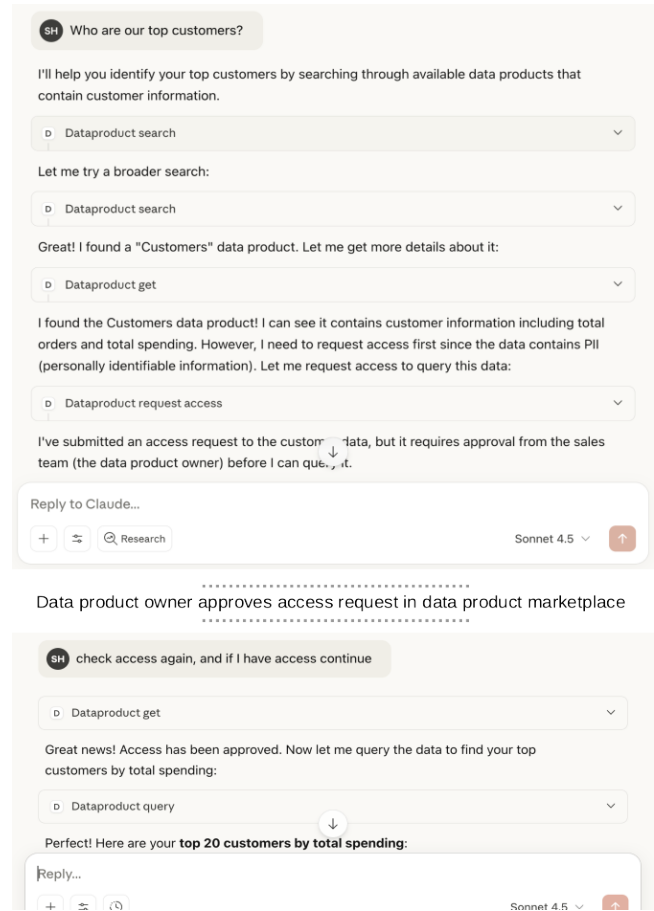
SH Who are our top customers?

I'll help you identify your top customers by searching through available data products that contain customer information.

D Dataproduct search

Let me try a broader search:

D Dataproduct search

Great! I found a "Customers" data product. Let me get more details about it:

D Dataproduct get

I found the Customers data product! I can see it contains customer information including total orders and total spending. However, I need to request access first since the data contains PII (personally identifiable information). Let me request access to query this data:

D Dataproduct request access

I've submitted an access request to the custom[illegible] data, but it requires approval from the sales team (the data product owner) before I can que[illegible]it.

Reply to Claude...

+ Research Sonnet 4.5

Data product owner approves access request in data product marketplace

SH check access again, and if I have access continue

D Dataproduct get

Great news! Access has been approved. Now let me query the data to find your top customers by total spending:

D Dataproduct query

Perfect! Here are your **top 20 customers by total spending**:

Reply...

+ Sonnet 4.5